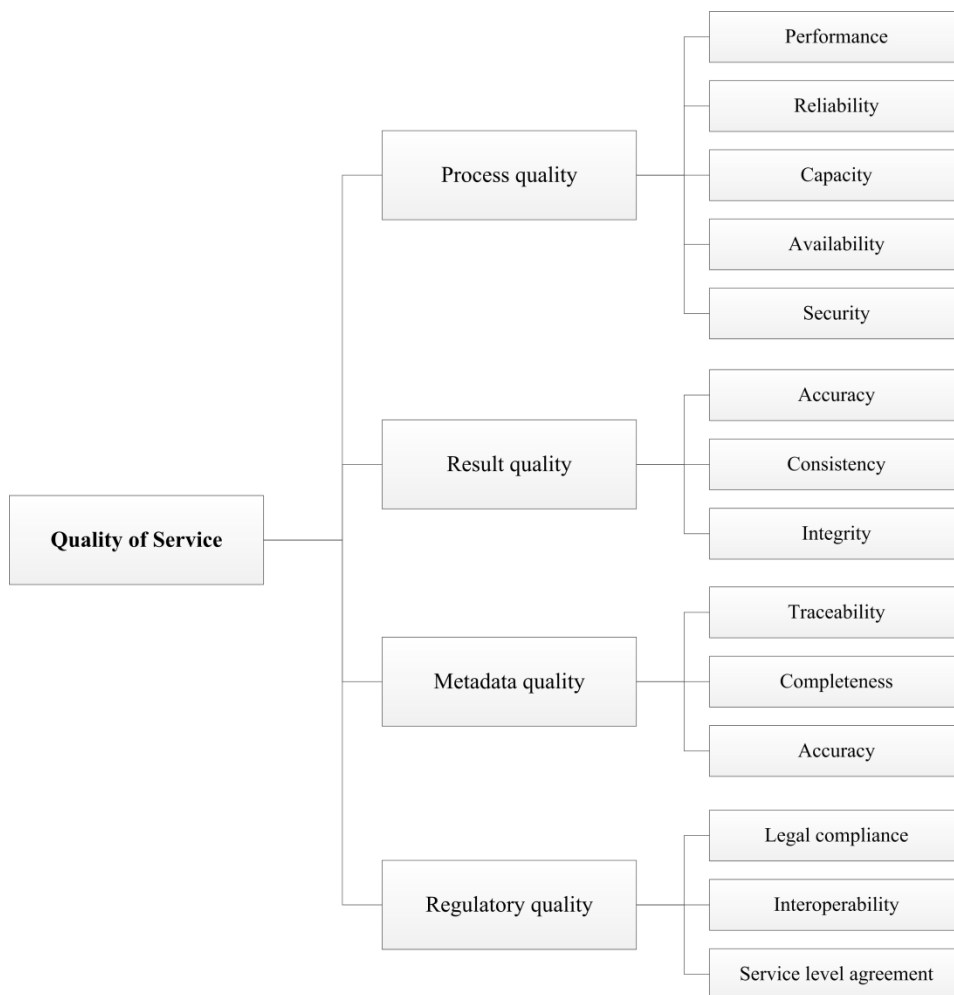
Quality of Service

Process quality

Performance

Reliability

Capacity

Availability

Security

Result quality

Accuracy

Consistency

Integrity

Metadata quality

Traceability

Completeness

Accuracy

Regulatory quality

Legal compliance

Interoperability

Service level agreement